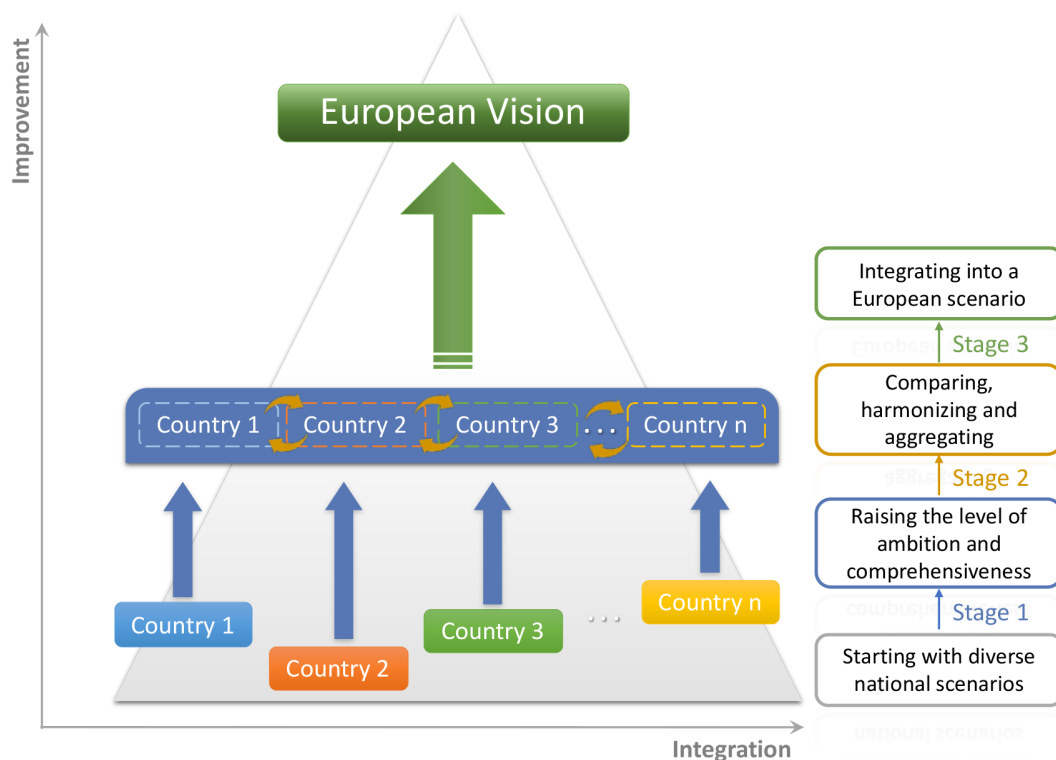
Improvement

European Vision

Country 1 Country 2 Country 3 . . . Country n

Country 1

Country 2

Country 3

. . .

Country n

Integration

Integrating into a European scenario

Stage 3

Comparing, harmonizing and aggregating

Stage 2

Raising the level of ambition and comprehensiveness

Stage 1

Starting with diverse national scenarios